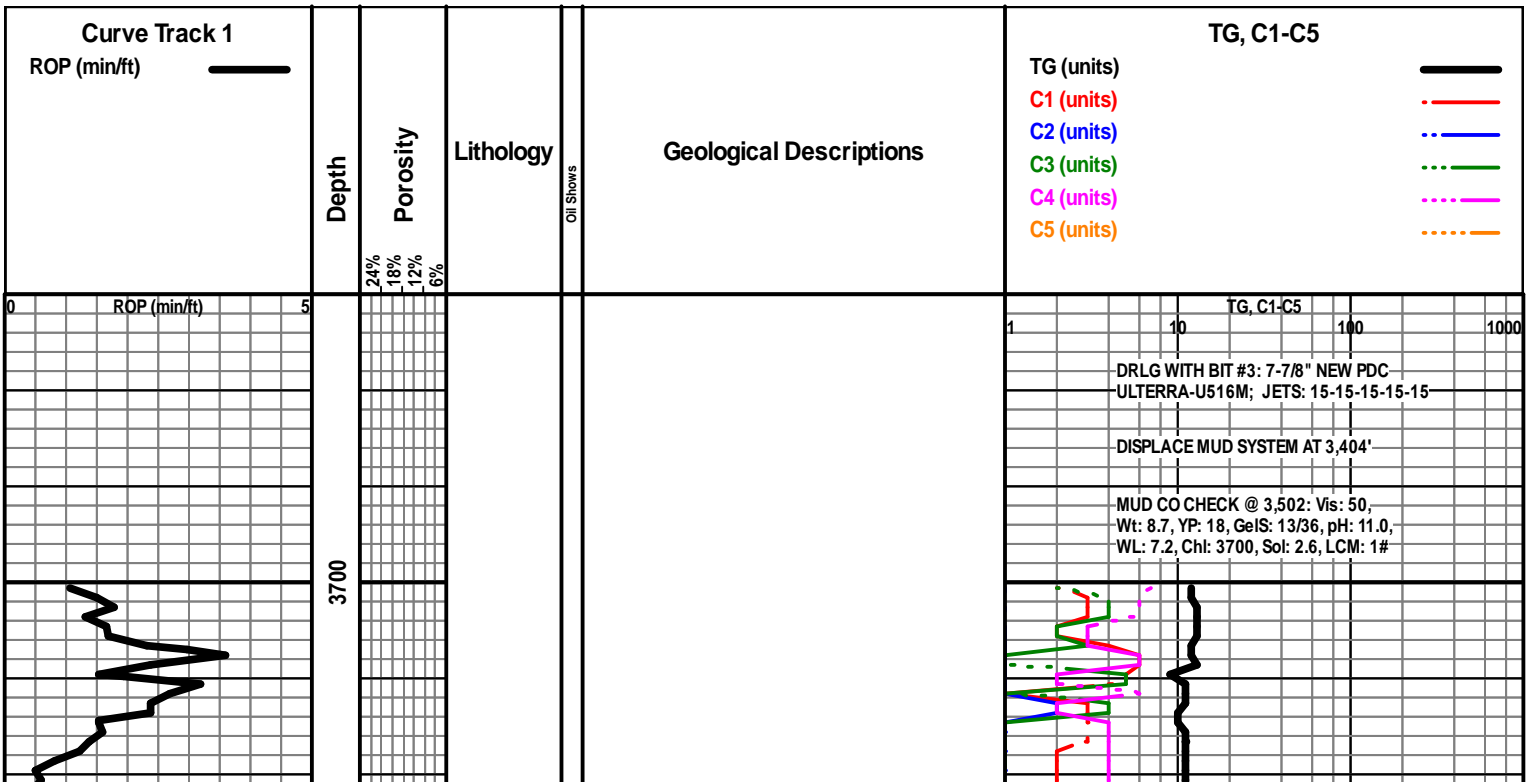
Curve Track 1
ROP (min/ft)

Depth

Porosity
24%
18%
12%
6%

Lithology

Oil Shows

Geological Descriptions

TG, C1-C5
TG (units)
C1 (units)
C2 (units)
C3 (units)
C4 (units)
C5 (units)

0 ROP (min/ft) 5

3700

TG, C1-C5
1 10 100 1000

DRLG WITH BIT #3: 7-7/8" NEW PDC
ULTERRA-U516M; JETS: 15-15-15-15-15

DISPLACE MUD SYSTEM AT 3,404'

MUD CO CHECK @ 3,502: Vis: 50,
Wt: 8.7, YP: 18, GelS: 13/36, pH: 11.0,
WL: 7.2, Chl: 3700, Sol: 2.6, LCM: 1#